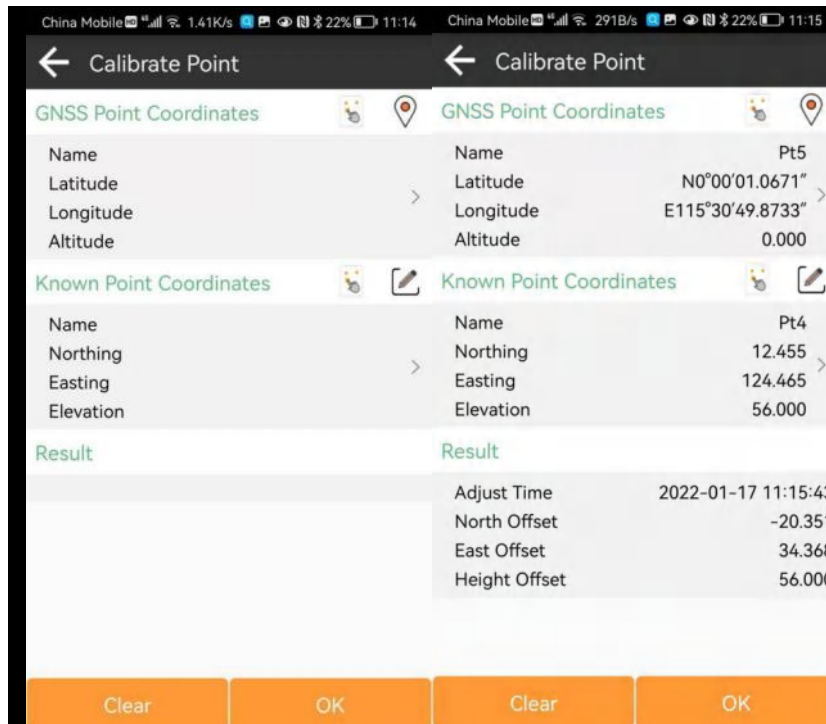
China Mobile 1.41K/s 22% 11:14

Calibrate Point

GNSS Point Coordinates

Name
Latitude
Longitude
Altitude

Known Point Coordinates

Name
Northing
Easting
Elevation

Result

Clear | OK

China Mobile 291B/s 22% 11:15

Calibrate Point

GNSS Point Coordinates

Name Pt5
Latitude N0°00'01.0671"
Longitude E115°30'49.8733"
Altitude 0.000

Known Point Coordinates

Name Pt4
Northing 12.455
Easting 124.465
Elevation 56.000

Result

Adjust Time 2022-01-17 11:15:4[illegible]
North Offset -20.35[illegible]
East Offset 34.36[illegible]
Height Offset 56.00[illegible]

Clear | OK